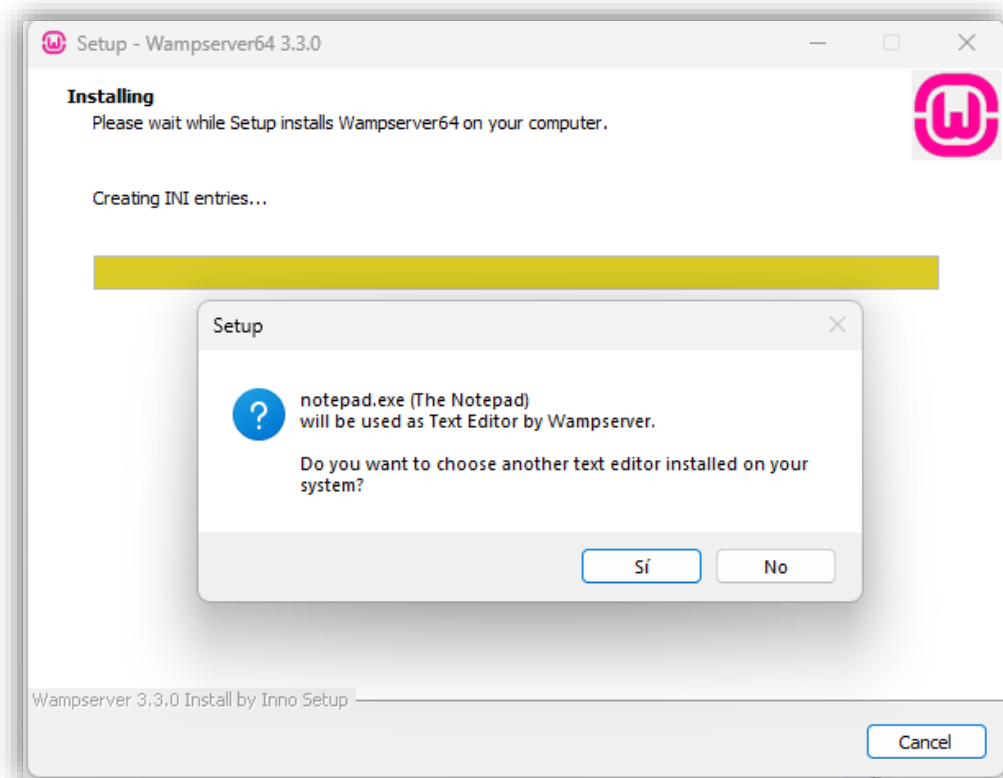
Setup - Wampserver64 3.3.0

Installing
Please wait while Setup installs Wampserver64 on your computer.

Creating INI entries...

Setup

notepad.exe (The Notepad)
will be used as Text Editor by Wampserver.

Do you want to choose another text editor installed on your system?

Sí No

Wampserver 3.3.0 Install by Inno Setup

Cancel